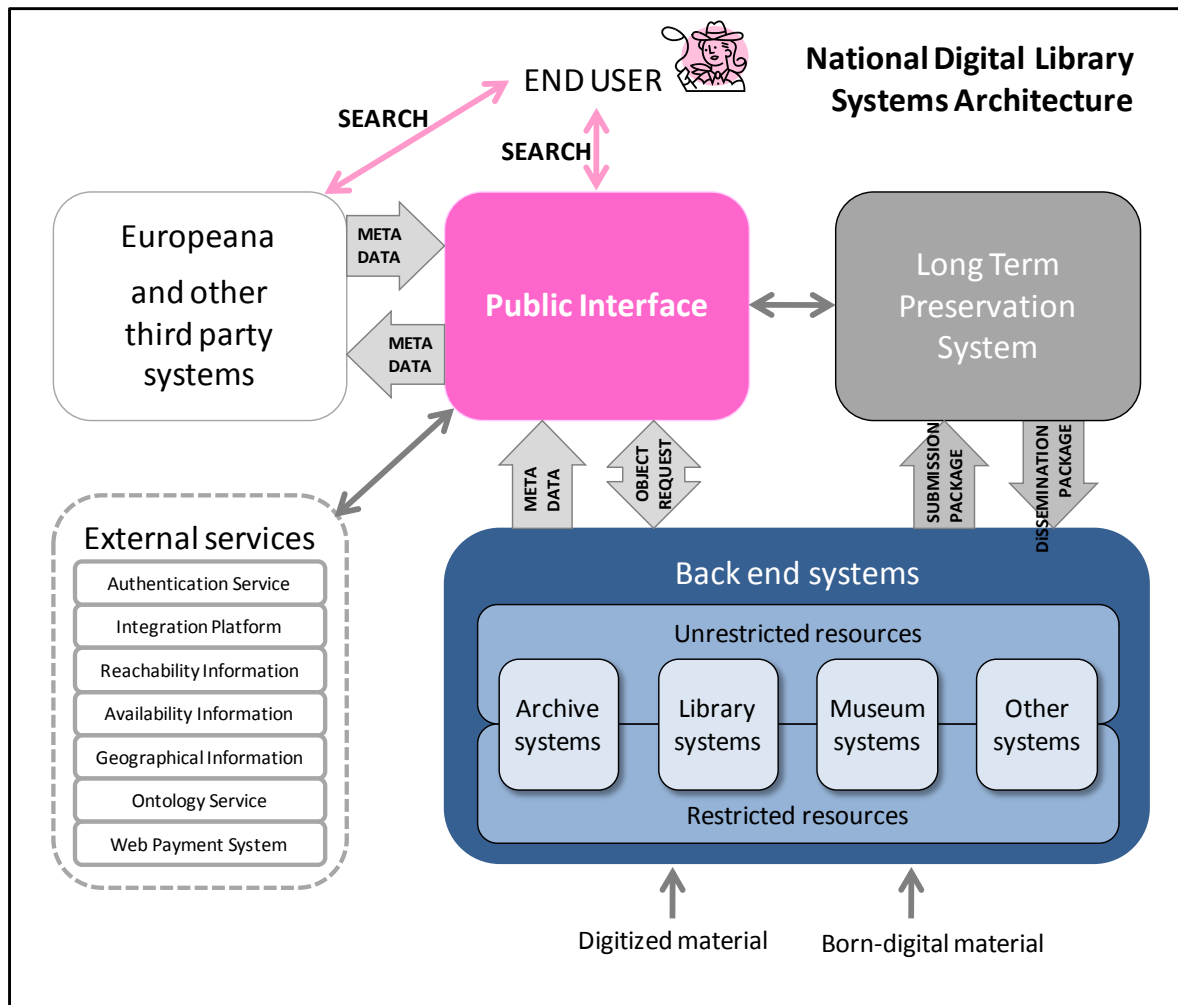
National Digital Library Systems Architecture

END USER

SEARCH

SEARCH

Europeana and other third party systems

META DATA

META DATA

Public Interface

Long Term Preservation System

META DATA

OBJECT REQUEST

SUBMISSION PACKAGE

DISSEMINATION PACKAGE

External services

Authentication Service

Integration Platform

Reachability Information

Availability Information

Geographical Information

Ontology Service

Web Payment System

Back end systems

Unrestricted resources

Archive systems

Library systems

Museum systems

Other systems

Restricted resources

Digitized material

Born-digital material